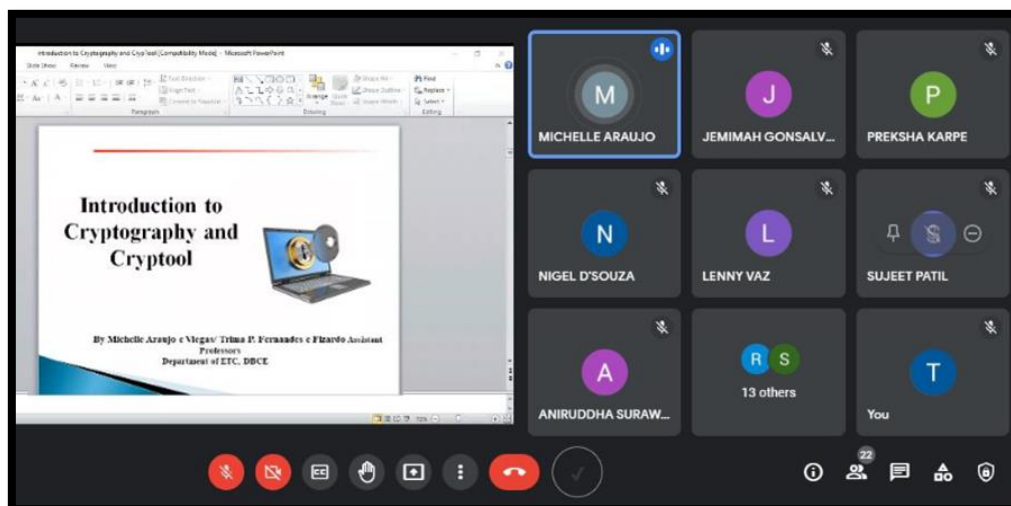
Introduction to Cryptography and CrypTool [Compatibility Mode] - Microsoft PowerPoint

Slide Show Review View

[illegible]

Paragraph Drawing Editing

Find
Replace
Select

Introduction to Cryptography and Cryptool

By Michelle Araujo e Viegas/ Trima P. Fernandes e Fizardo Assistant Professors
Department of ETC, DBCE

M
MICHELLE ARAUJO

J
JEMIMAH GONSALV...

P
PREKSHA KARPE

N
NIGEL D'SOUZA

L
LENNY VAZ

S
SUJEET PATIL

A
ANIRUDDHA SURAW...

R S
13 others

T
You

CC

22